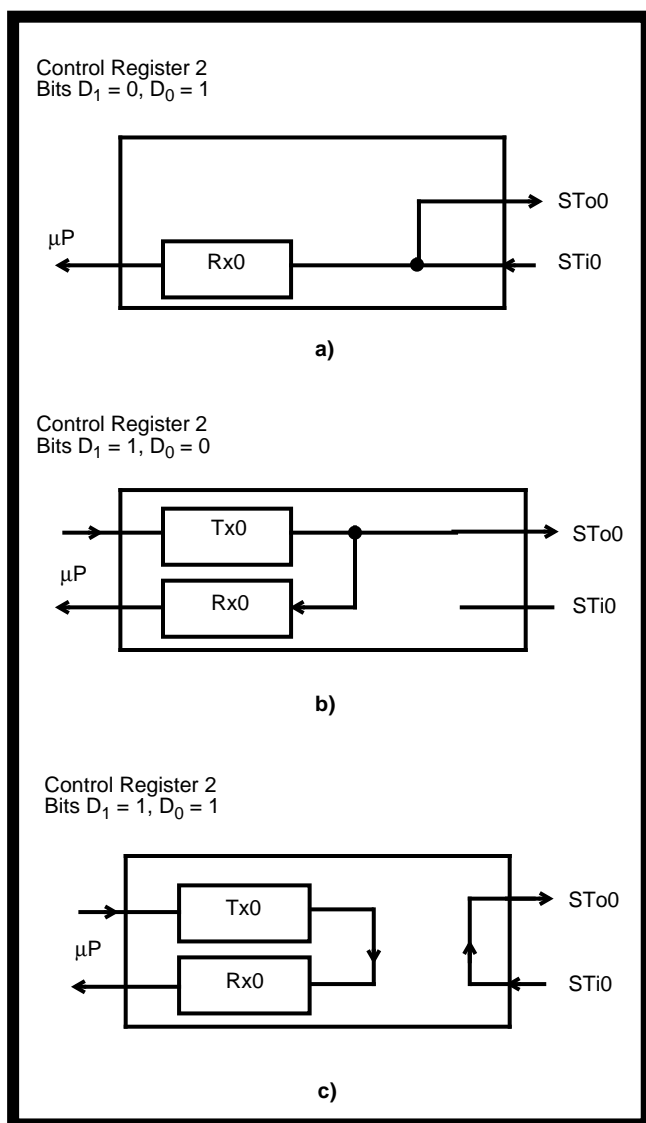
Control Register 2
Bits $D_1 = 0$, $D_0 = 1$

STo0

μP

Rx0

STi0

a)

Control Register 2
Bits $D_1 = 1$, $D_0 = 0$

Tx0

STo0

μP

Rx0

STi0

b)

Control Register 2
Bits $D_1 = 1$, $D_0 = 1$

Tx0

STo0

μP

Rx0

STi0

c)